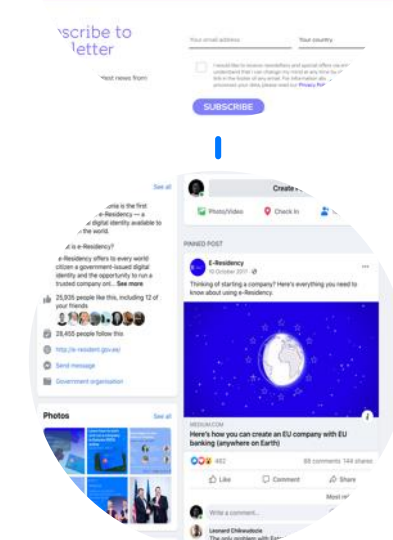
scribe to
letter

test news from

Your email address
Your country

I would like to receive newsletters and special offers via email. I understand that I can change my mind at any time by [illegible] link in the footer of any email you receive from us. For information about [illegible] processed your data, please read our Privacy Pol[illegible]

SUBSCRIBE

See all

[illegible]onia is the first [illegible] digital identity available to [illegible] the world.

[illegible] is e-Residency?

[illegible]-Residency offers to every world citizen a government-issued digital identity and the opportunity to run a trusted company onl... See more

25,936 people like this, including 12 of your friends

28,455 people follow this

http://e-resident.gov.ee/

Send message

Government organisation

Photos
See all

Create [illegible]

Photo/Video
Check in

PINNED POST

E-Residency
10 October 2017

Thinking of starting a company? Here's everything you need to know about using e-Residency.

MEDIUM.COM
Here's how you can create an EU company with EU banking (anywhere on Earth)

482
88 comments 144 shares

Like
Comment
Share

Most re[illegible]

Write a comment...

Leonard Chikwadzie
The only problem with Est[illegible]